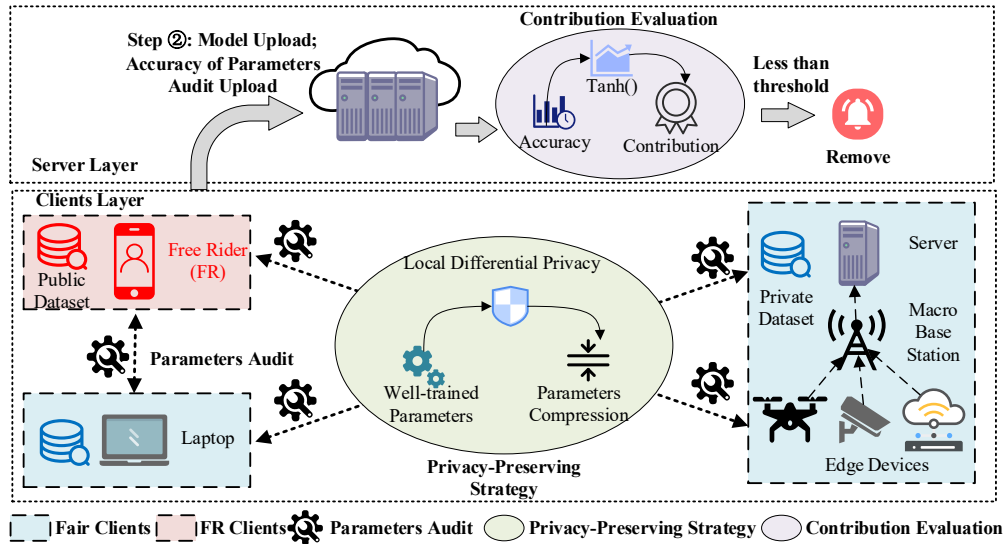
Contribution Evaluation

Step ②: Model Upload; Accuracy of Parameters Audit Upload

Tanh()

Accuracy

Contribution

Less than threshold

Remove

Server Layer

Clients Layer

Public Dataset

Free Rider (FR)

Local Differential Privacy

Parameters Audit

Well-trained Parameters

Parameters Compression

Laptop

Privacy-Preserving Strategy

Server

Private Dataset

Macro Base Station

Edge Devices

Fair Clients

FR Clients

Parameters Audit

Privacy-Preserving Strategy

Contribution Evaluation